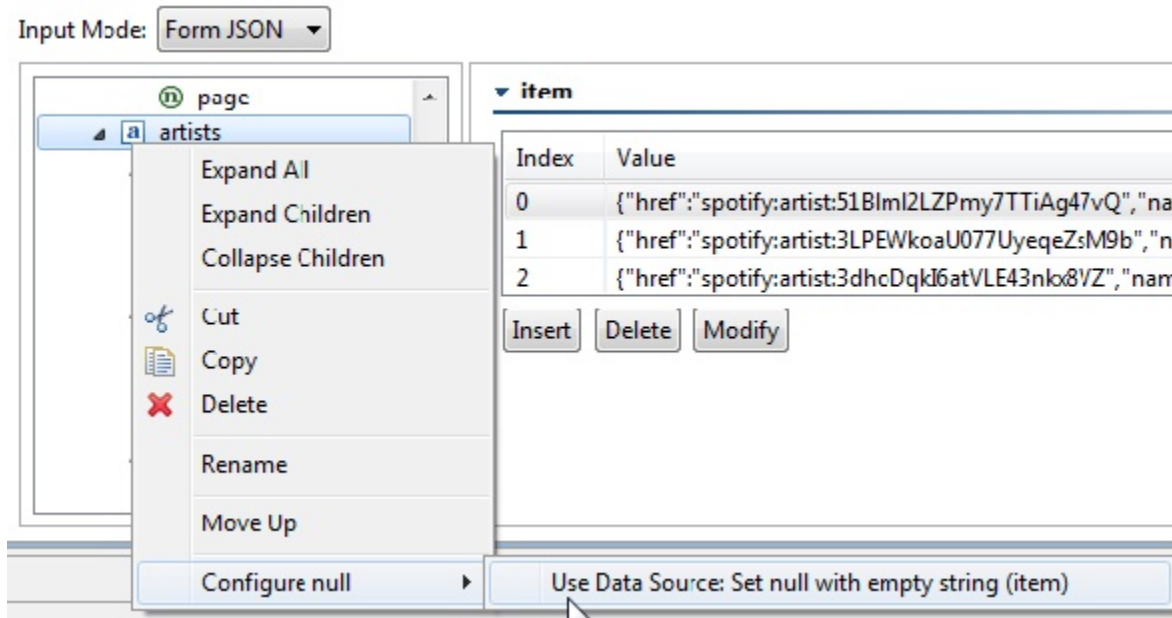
Input Mode: Form JSON

n page
a artists

Expand All
Expand Children
Collapse Children
Cut
Copy
Delete
Rename
Move Up
Configure null

Use Data Source: Set null with empty string (item)

item

| Index | Value |
|---|---|
| 0 | {"href":"spotify:artist:51BIml2LZPmy7TTiAg47vQ","na |
| 1 | {"href":"spotify:artist:3LPEWkoaU077UyeqeZsM9b","n |
| 2 | {"href":"spotify:artist:3dhcDqkI6atVLE43nkx8VZ","nam |

Insert Delete Modify